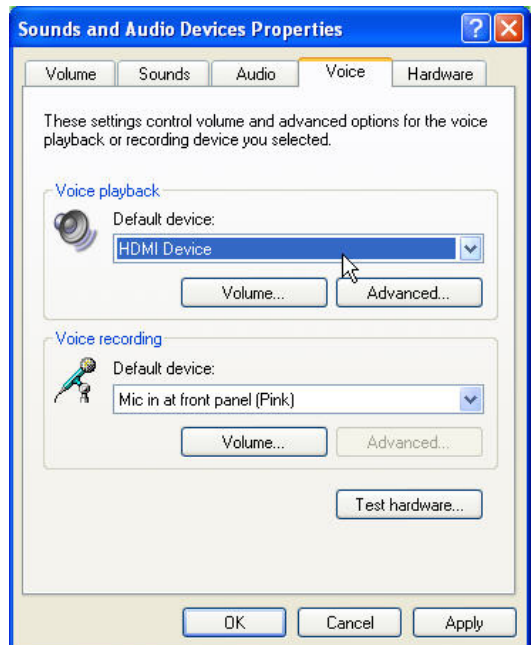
Sounds and Audio Devices Properties

Volume | Sounds | Audio | Voice | Hardware

These settings control volume and advanced options for the voice playback or recording device you selected.

Voice playback

Default device:

HDMI Device

Volume...

Advanced...

Voice recording

Default device:

Mic in at front panel (Pink)

Volume...

Advanced...

Test hardware...

OK

Cancel

Apply